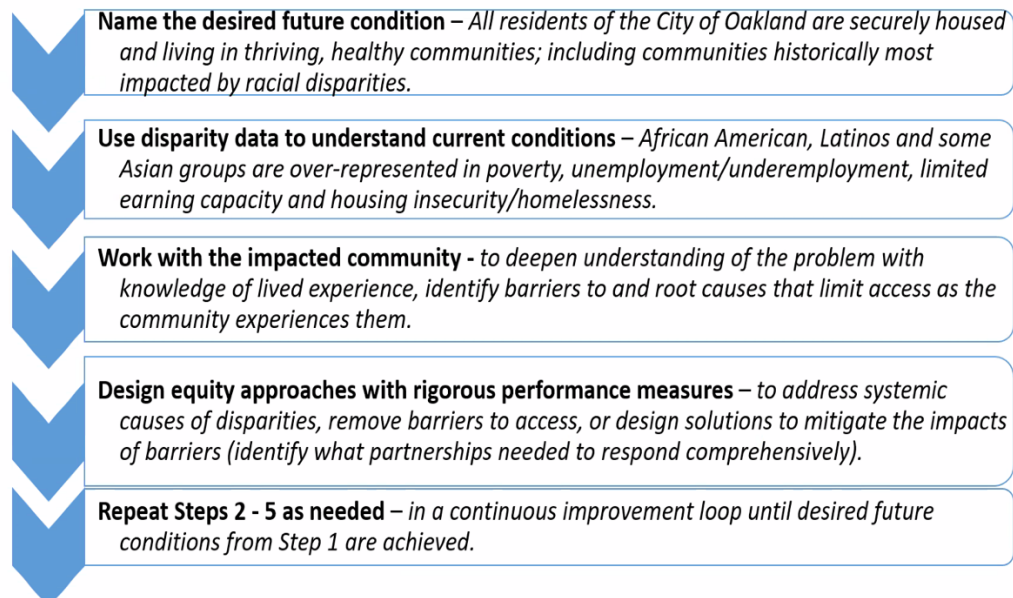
**Name the desired future condition** – *All residents of the City of Oakland are securely housed and living in thriving, healthy communities; including communities historically most impacted by racial disparities.*

**Use disparity data to understand current conditions** – *African American, Latinos and some Asian groups are over-represented in poverty, unemployment/underemployment, limited earning capacity and housing insecurity/homelessness.*

**Work with the impacted community -** *to deepen understanding of the problem with knowledge of lived experience, identify barriers to and root causes that limit access as the community experiences them.*

**Design equity approaches with rigorous performance measures** – *to address systemic causes of disparities, remove barriers to access, or design solutions to mitigate the impacts of barriers (identify what partnerships needed to respond comprehensively).*

**Repeat Steps 2 - 5 as needed** – *in a continuous improvement loop until desired future conditions from Step 1 are achieved.*